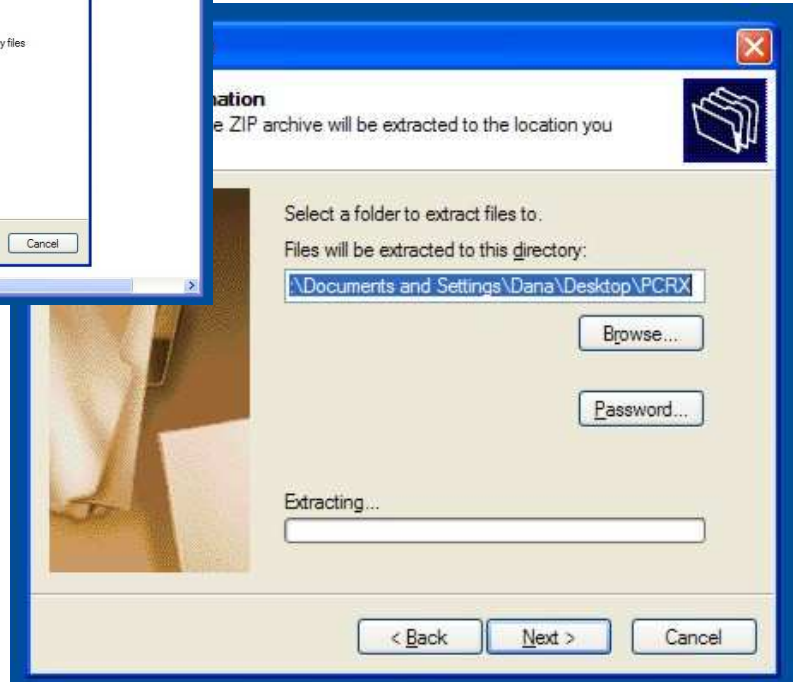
y files

Cancel

nation
e ZIP archive will be extracted to the location you

Select a folder to extract files to.

Files will be extracted to this directory:

:\Documents and Settings\Dana\Desktop\PCRX

Browse...

Password...

Extracting...

< Back

Next >

Cancel